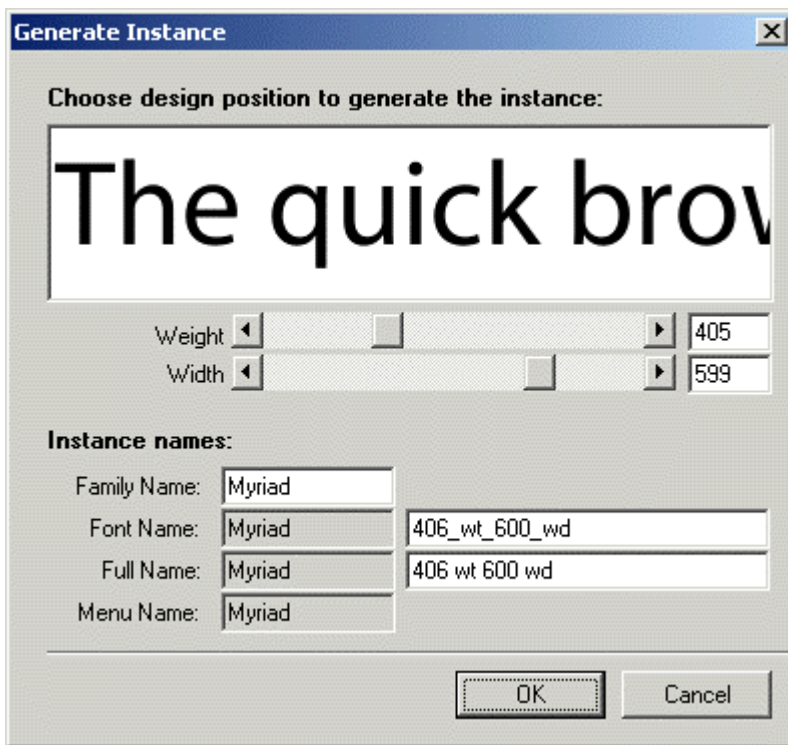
Generate Instance

Choose design position to generate the instance:

The quick brov

Weight 405

Width 599

Instance names:

Family Name: Myriad

Font Name: Myriad 406_wt_600_wd

Full Name: Myriad 406 wt 600 wd

Menu Name: Myriad

OK

Cancel